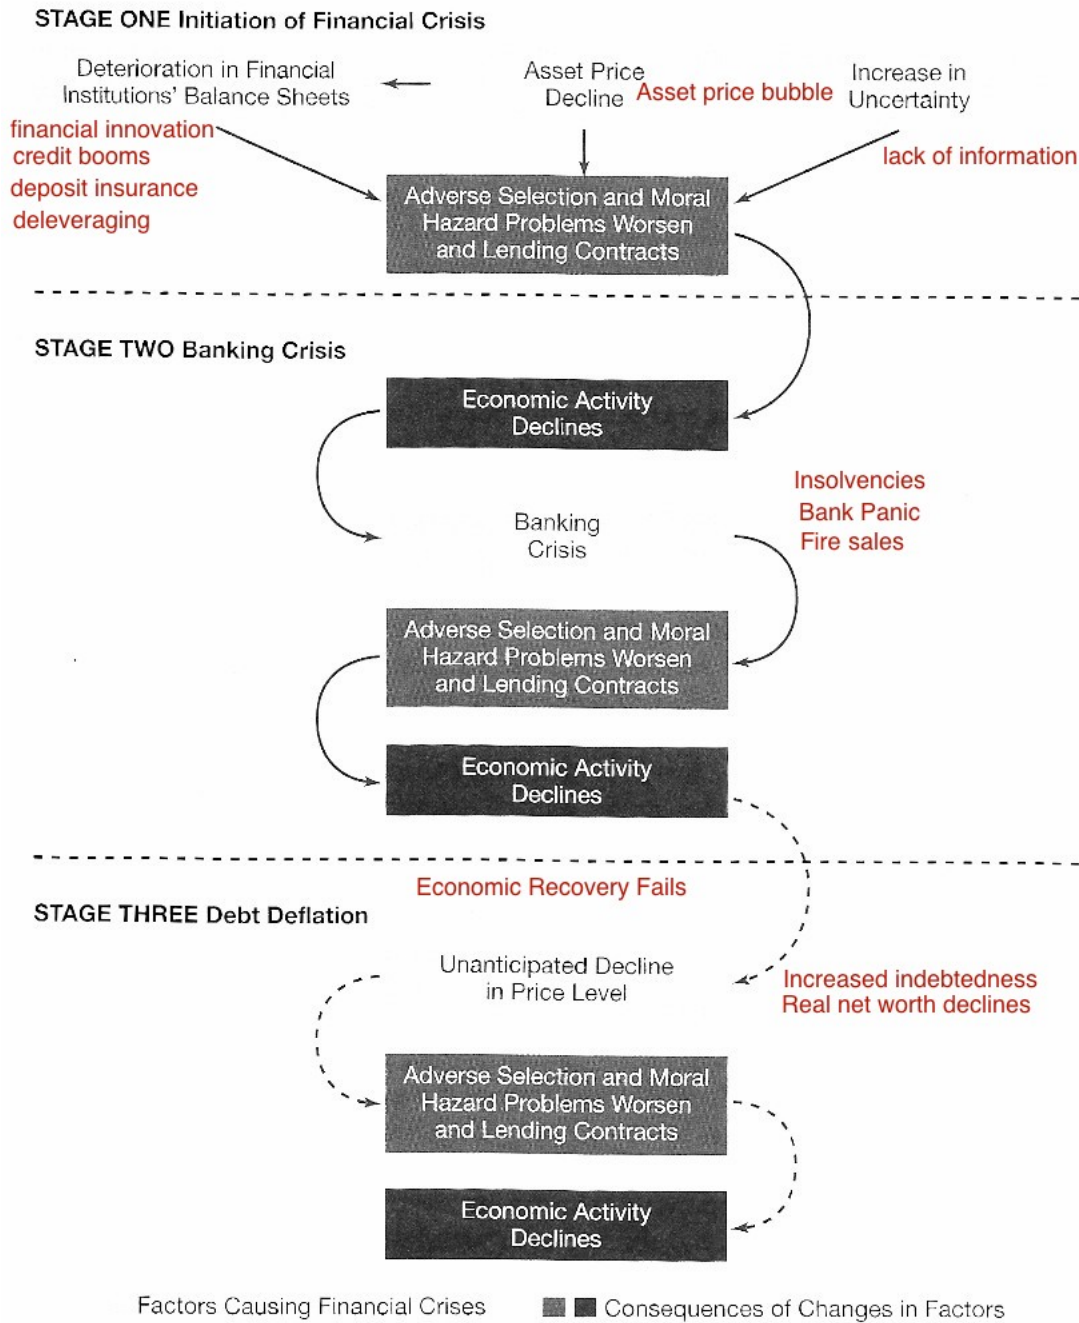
STAGE ONE Initiation of Financial Crisis

Deterioration in Financial Institutions' Balance Sheets

Asset Price Decline

Asset price bubble

Increase in Uncertainty

financial innovation
credit booms
deposit insurance
deleveraging

lack of information

Adverse Selection and Moral Hazard Problems Worsen and Lending Contracts

STAGE TWO Banking Crisis

Economic Activity Declines

Insolvencies
Bank Panic
Fire sales

Banking Crisis

Adverse Selection and Moral Hazard Problems Worsen and Lending Contracts

Economic Activity Declines

Economic Recovery Fails

STAGE THREE Debt Deflation

Unanticipated Decline in Price Level

Increased indebtedness
Real net worth declines

Adverse Selection and Moral Hazard Problems Worsen and Lending Contracts

Economic Activity Declines

Factors Causing Financial Crises

Consequences of Changes in Factors